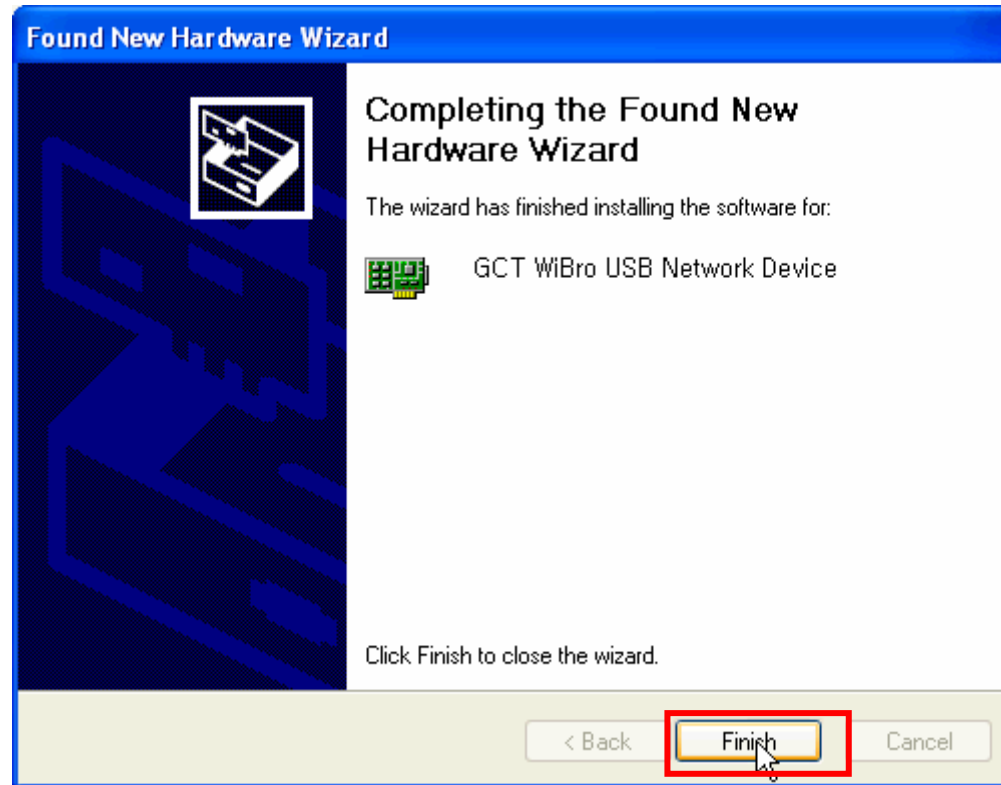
Found New Hardware Wizard

Completing the Found New Hardware Wizard

The wizard has finished installing the software for:

GCT WiBro USB Network Device

Click Finish to close the wizard.

< Back Finish Cancel